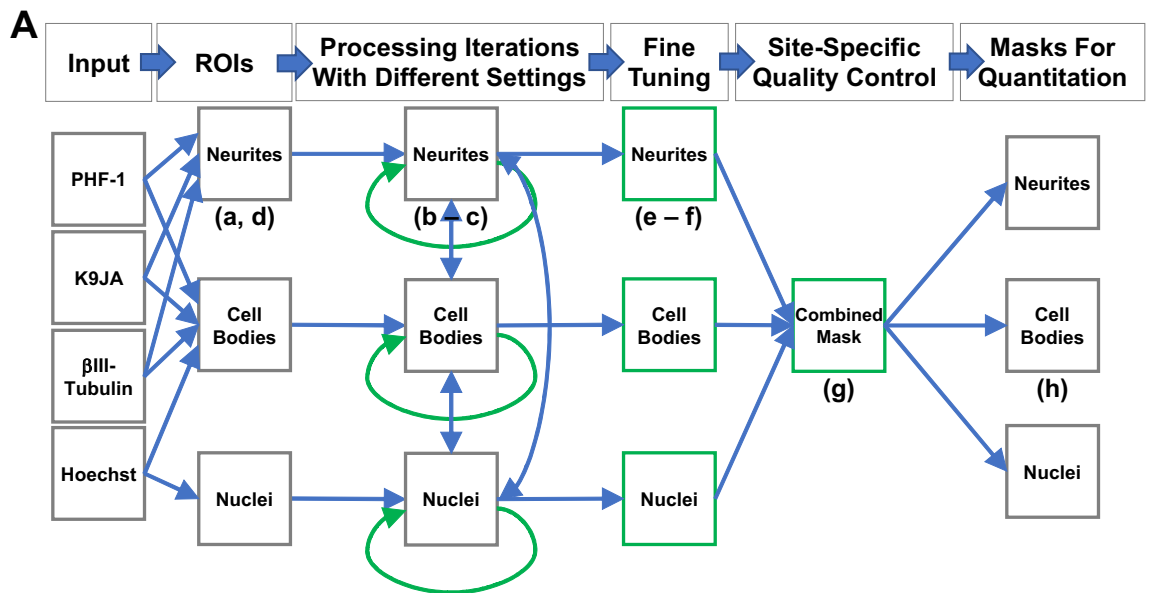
A

Input
ROIs
Processing Iterations With Different Settings
Fine Tuning
Site-Specific Quality Control
Masks For Quantitation

PHF-1
K9JA
βIII-Tubulin
Hoechst

Neurites
(a, d)
Cell Bodies
Nuclei

Neurites
(b – c)
Cell Bodies
Nuclei

Neurites
(e – f)
Cell Bodies
Nuclei

Combined Mask
(g)

Neurites
Cell Bodies
(h)
Nuclei